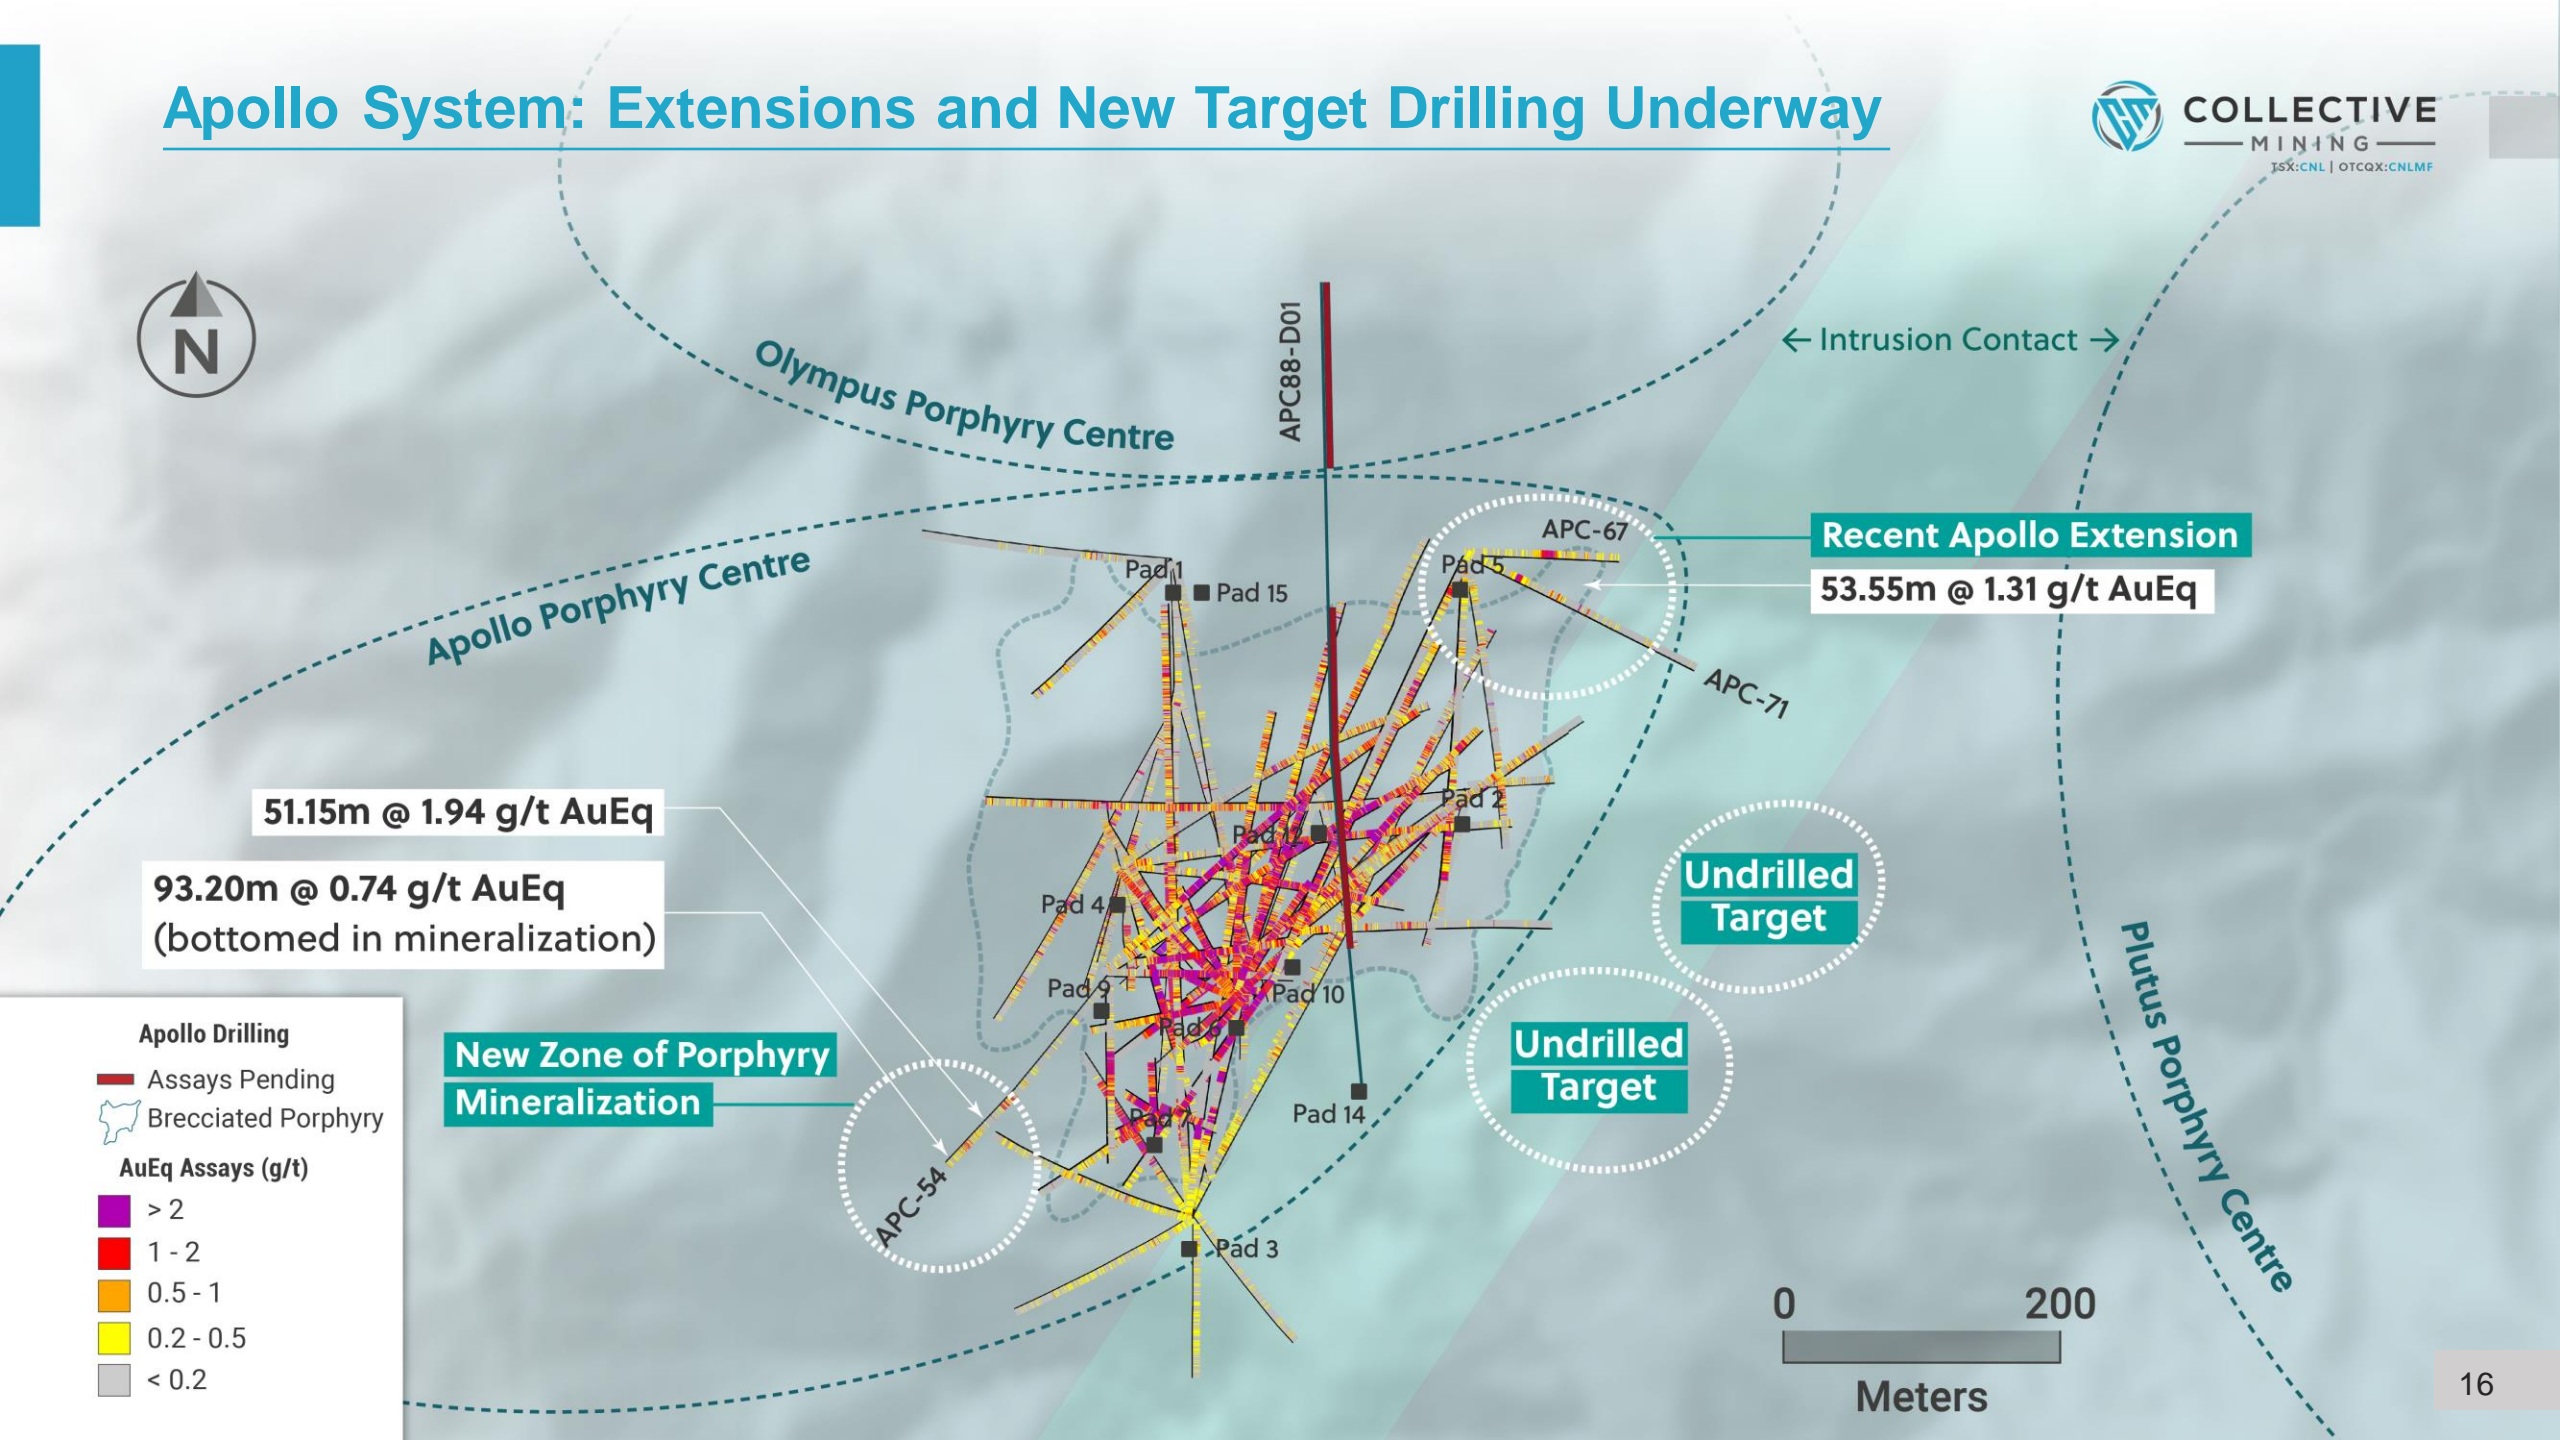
Apollo System: Extensions and New Target Drilling Underway

COLLECTIVE MINING
TSX:CNL | OTCQX:CNLMF

N

Olympus Porphyry Centre

APC88-D01

← Intrusion Contact →

Apollo Porphyry Centre

APC-67

Recent Apollo Extension

53.55m @ 1.31 g/t AuEq

Pad 1

Pad 15

Pad 5

APC-71

51.15m @ 1.94 g/t AuEq

93.20m @ 0.74 g/t AuEq
(bottomed in mineralization)

Pad 2

Pad 12

Pad 4

Undrilled Target

Pad 9

Pad 10

Pad 6

Plutus Porphyry Centre

Apollo Drilling
Assays Pending
Brecciated Porphyry
AuEq Assays (g/t)
> 2
1 - 2
0.5 - 1
0.2 - 0.5
< 0.2

New Zone of Porphyry Mineralization

Undrilled Target

Pad 14

Pad 7

APC-54

Pad 3

0 200
Meters

16